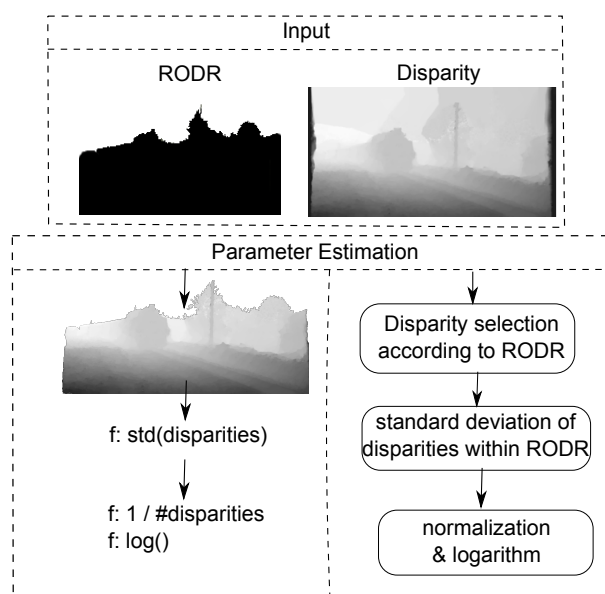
Input

RODR

Disparity

Parameter Estimation

f: std(disparities)

f: 1 / #disparities
f: log()

Disparity selection according to RODR

standard deviation of disparities within RODR

normalization & logarithm